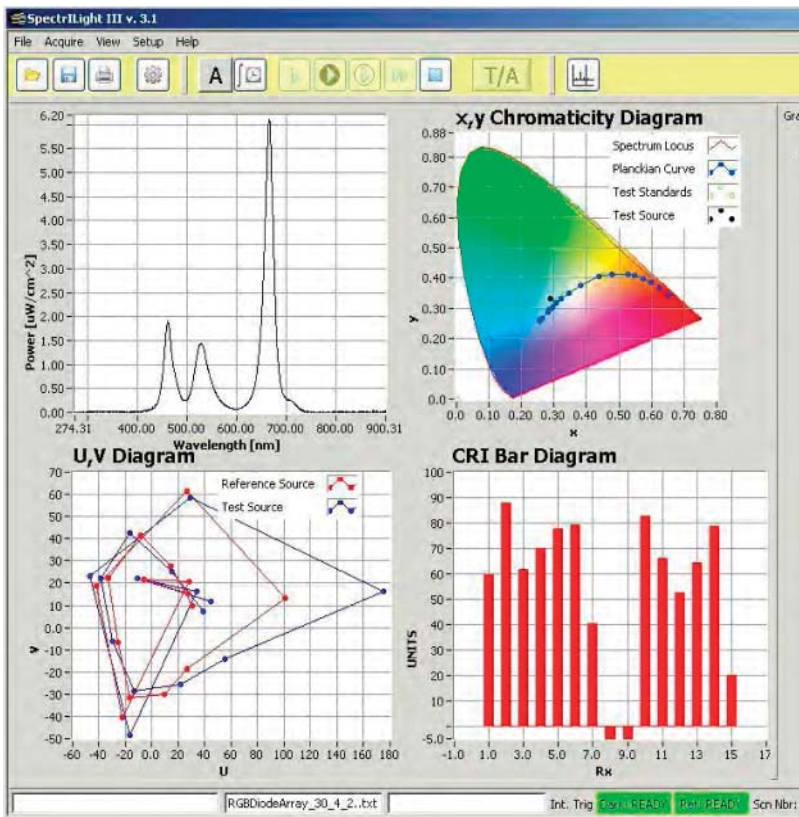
SpectrILight III v. 3.1

File Acquire View Setup Help

A T/A

6.20
5.50
5.00
4.50
4.00
3.50
3.00
2.50
2.00
1.50
1.00
0.50
0.00
Power [uW/cm^2]
274.31 400.00 500.00 600.00 700.00 800.00 900.31
Wavelength [nm]

x,y Chromaticity Diagram
Spectrum Locus
Planckian Curve
Test Standards
Test Source
0.88
0.80
0.70
0.60
0.50
0.40
0.30
0.20
0.10
0.0
y
0.0 0.10 0.20 0.30 0.40 0.50 0.60 0.70 0.80
x

Gra

U,V Diagram
Reference Source
Test Source
70
60
50
40
30
20
10
0
-10
-20
-30
-40
-50
V
-60 -40 -20 0 20 40 60 80 100 120 140 160 180
U

CRI Bar Diagram
100
90
80
70
60
50
40
30
20
10
-5.0
UNITS
-1.0 1.0 3.0 5.0 7.0 9.0 11 13 15 17
Rx

RGBDiodeArray_30_4_2..txt Int. Trig Dark: READY Ref: READY Scn Nbr: